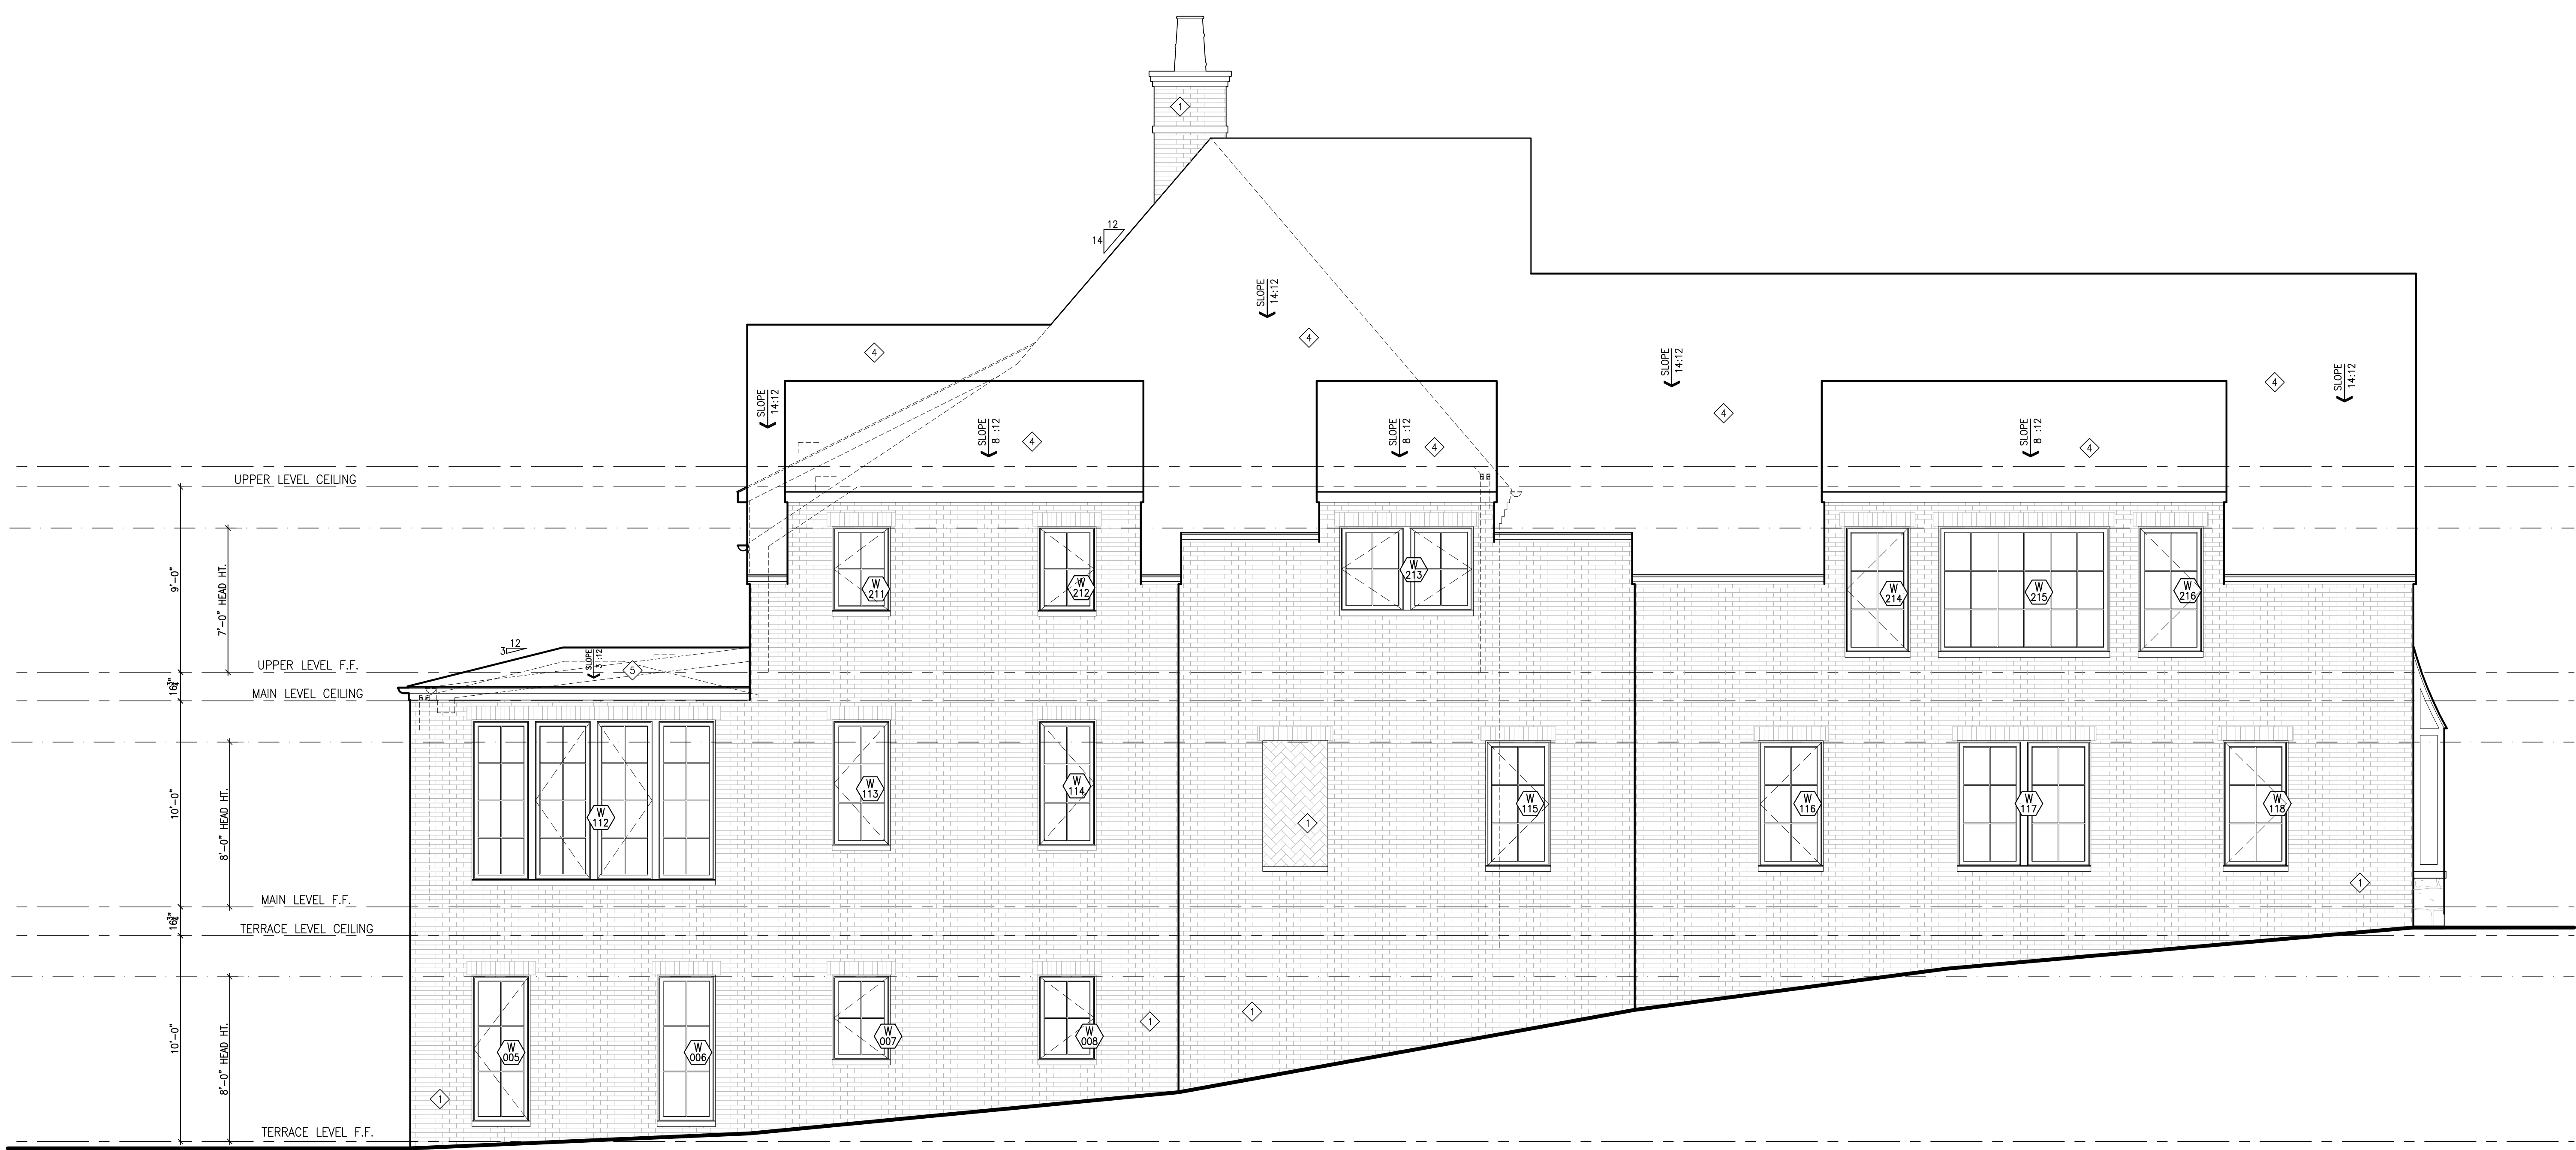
1

12
14

SLOPE 14:12

4

4

SLOPE 14:12

4

4

SLOPE 14:12

SLOPE 14:12

SLOPE 8:12

4

SLOPE 8:12

4

SLOPE 8:12

4

UPPER LEVEL CEILING

9'-0"

7'-0" HEAD HT.

W 211

W 212

W 213

W 214

W 215

W 216

12
3

SLOPE 3:12

5

UPPER LEVEL F.F.

$16\frac{1}{2}$"

MAIN LEVEL CEILING

10'-0"

8'-0" HEAD HT.

W 112

W 113

W 114

1

W 115

W 116

W 117

W 118

1

MAIN LEVEL F.F.

$16\frac{1}{2}$"

TERRACE LEVEL CEILING

10'-0"

8'-0" HEAD HT.

W 005

W 006

W 007

W 008

1

1

1

TERRACE LEVEL F.F.